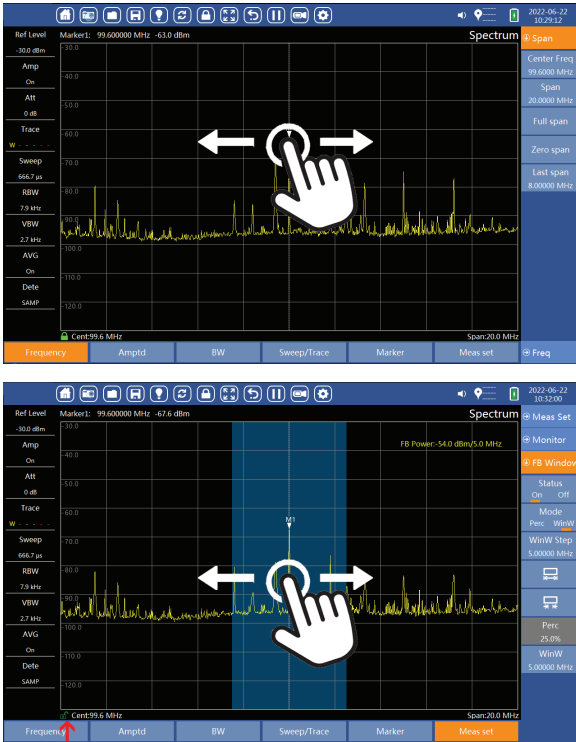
2022-06-22
10:29:12

Ref Level
-30.0 dBm
Amp
On
Att
0 dB
Trace
W
Sweep
666.7 μs
RBW
7.9 kHz
VBW
2.7 kHz
AVG
On
Dete
SAMP

Marker1: 99.600000 MHz -63.0 dBm
Spectrum

-30.0
-40.0
-50.0
-60.0
-70.0
-80.0
-90.0
-100.0
-110.0
-120.0

Cent:99.6 MHz
Span:20.0 MHz

Span
Center Freq
99.6000 MHz
Span
20.0000 MHz
Full span
Zero span
Last span
8.00000 MHz

Frequency | Amptd | BW | Sweep/Trace | Marker | Meas set
Freq

2022-06-22
10:32:00

Ref Level
-30.0 dBm
Amp
On
Att
0 dB
Trace
W
Sweep
666.7 μs
RBW
7.9 kHz
VBW
2.7 kHz
AVG
On
Dete
SAMP

Marker1: 99.600000 MHz -67.6 dBm
Spectrum
FB Power:-54.0 dBm/5.0 MHz
M1

-30.0
-40.0
-50.0
-60.0
-70.0
-80.0
-90.0
-100.0
-110.0
-120.0

Cent:99.6 MHz
Span:20.0 MHz

Meas Set
Monitor
FB Window
Status
On Off
Mode
Perc WinW
WinW Step
5.00000 MHz
Perc
25.0%
WinW
5.00000 MHz

Frequency | Amptd | BW | Sweep/Trace | Marker | Meas set